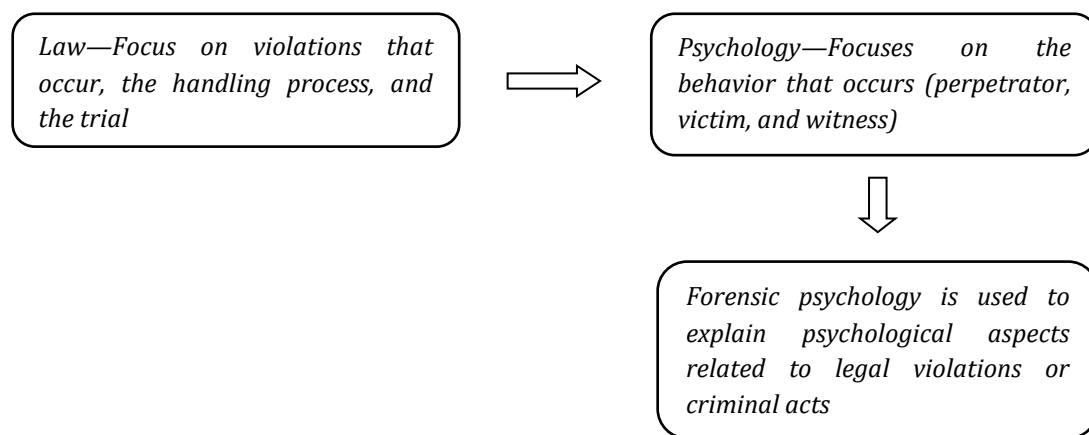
Law—Focus on violations that occur, the handling process, and the trial

Psychology—Focuses on the behavior that occurs (perpetrator, victim, and witness)

Forensic psychology is used to explain psychological aspects related to legal violations or criminal acts